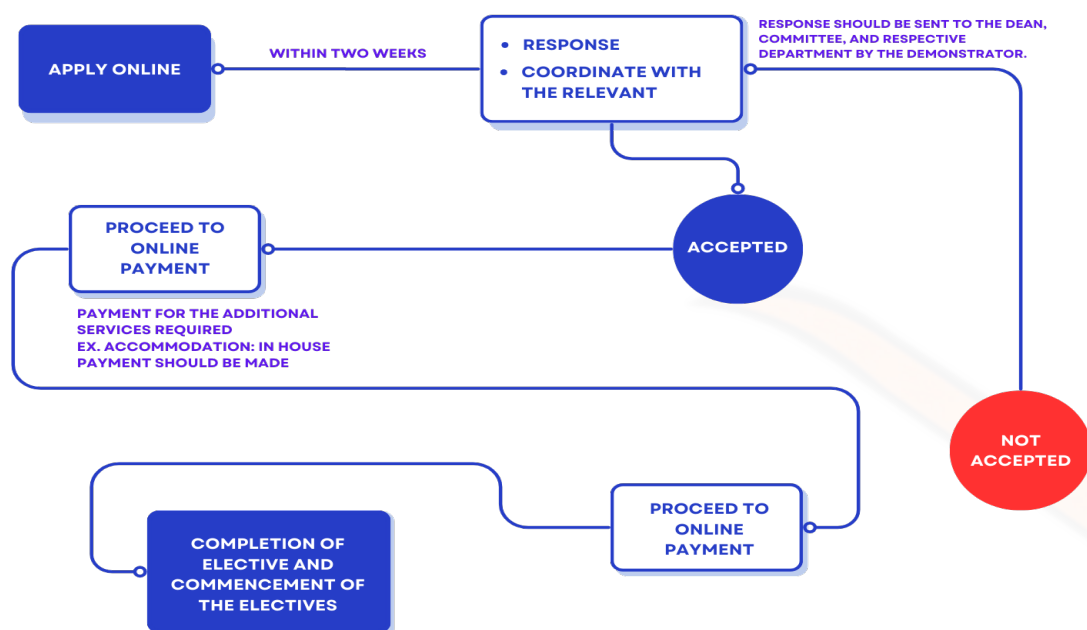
APPLY ONLINE

WITHIN TWO WEEKS

- RESPONSE
- COORDINATE WITH THE RELEVANT

RESPONSE SHOULD BE SENT TO THE DEAN, COMMITTEE, AND RESPECTIVE DEPARTMENT BY THE DEMONSTRATOR.

PROCEED TO ONLINE PAYMENT

ACCEPTED

PAYMENT FOR THE ADDITIONAL SERVICES REQUIRED
EX. ACCOMMODATION: IN HOUSE PAYMENT SHOULD BE MADE

NOT ACCEPTED

PROCEED TO ONLINE PAYMENT

COMPLETION OF ELECTIVE AND COMMENCEMENT OF THE ELECTIVES